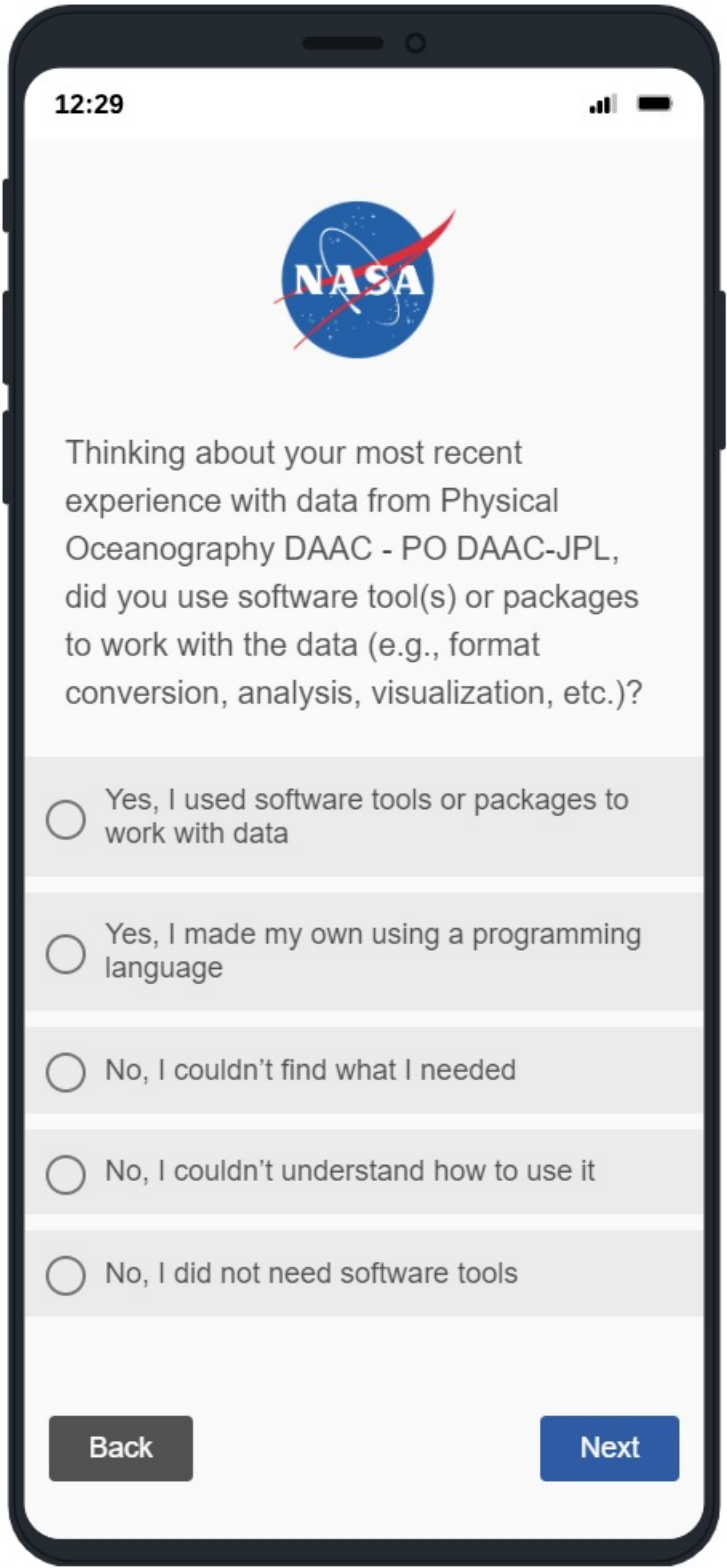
12:29

NASA

Thinking about your most recent experience with data from Physical Oceanography DAAC - PO DAAC-JPL, did you use software tool(s) or packages to work with the data (e.g., format conversion, analysis, visualization, etc.)?

Yes, I used software tools or packages to work with data

Yes, I made my own using a programming language

No, I couldn’t find what I needed

No, I couldn’t understand how to use it

No, I did not need software tools

Back

Next